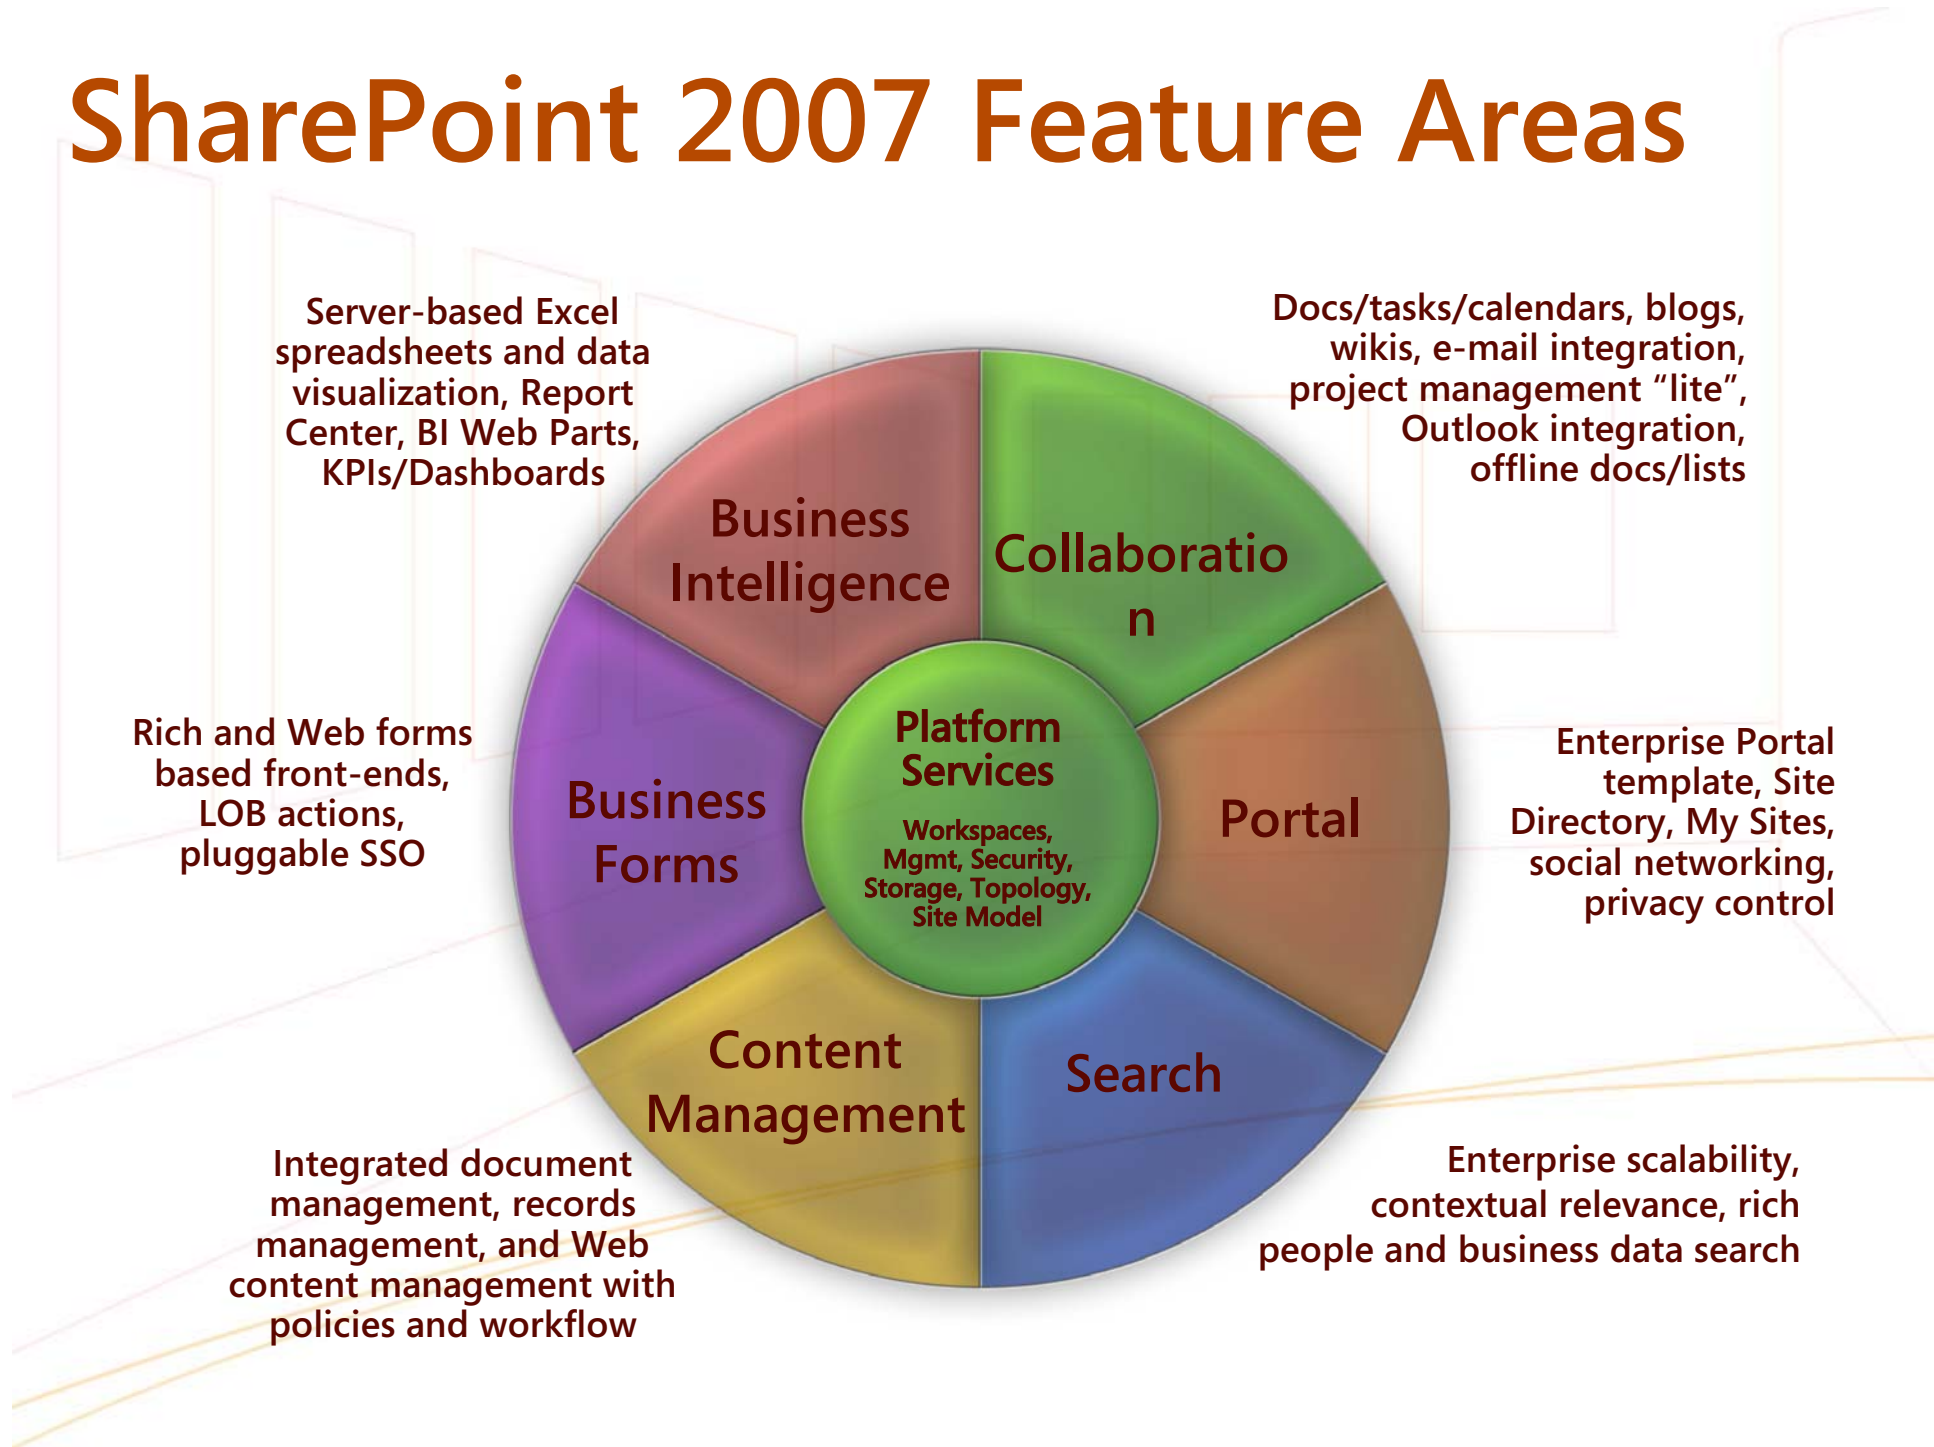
SharePoint 2007 Feature Areas

Server-based Excel spreadsheets and data visualization, Report Center, BI Web Parts, KPIs/Dashboards

Docs/tasks/calendars, blogs, wikis, e-mail integration, project management "lite", Outlook integration, offline docs/lists

Business Intelligence

Collaboratio
n

Rich and Web forms based front-ends, LOB actions, pluggable SSO

Business Forms

Platform Services

Workspaces, Mgmt, Security, Storage, Topology, Site Model

Portal

Enterprise Portal template, Site Directory, My Sites, social networking, privacy control

Content Management

Search

Integrated document management, records management, and Web content management with policies and workflow

Enterprise scalability, contextual relevance, rich people and business data search